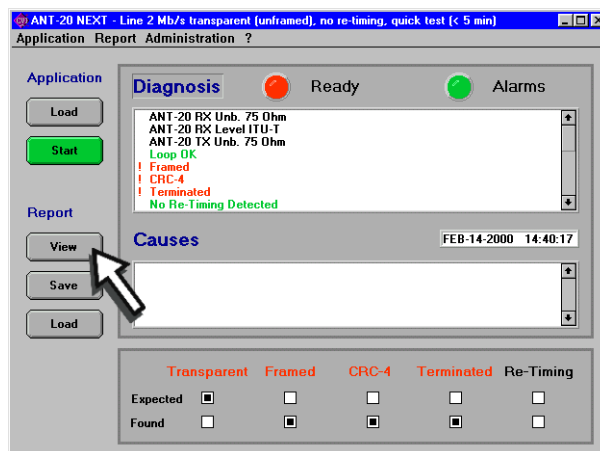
ANT-20 NEXT - Line 2 Mb/s transparent (unframed), no re-timing, quick test (< 5 min)

Application Report Administration ?

Application

Load

Start

Report

View

Save

Load

Diagnosis

Ready

Alarms

ANT-20 RX Unb. 75 Ohm
ANT-20 RX Level ITU-T
ANT-20 TX Unb. 75 Ohm
Loop OK
! Framed
! CRC-4
! Terminated
No Re-Timing Detected

Causes

FEB-14-2000 14:40:17

| | Transparent | Framed | CRC-4 | Terminated | Re-Timing |
|---|---|---|---|---|---|
| Expected | ■ | □ | □ | □ | □ |
| Found | □ | ■ | ■ | ■ | □ |